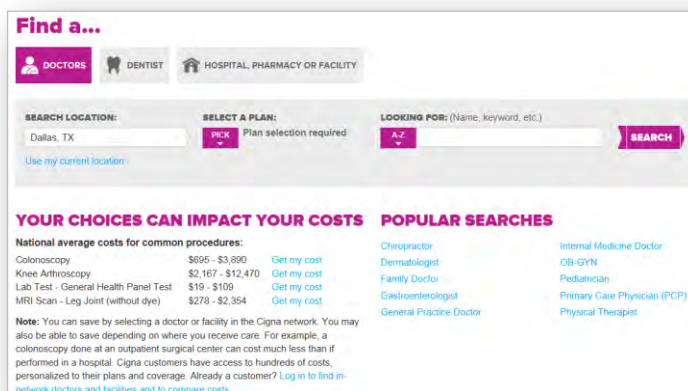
Find a...

DOCTORS DENTIST HOSPITAL, PHARMACY OR FACILITY

SEARCH LOCATION:
Dallas, TX
Use my current location

SELECT A PLAN:
PICK Plan selection required

LOOKING FOR: (Name, keyword, etc.)
A-Z
SEARCH

YOUR CHOICES CAN IMPACT YOUR COSTS

National average costs for common procedures:

| | | |
|---|---|---|
| Colonoscopy | \$695 - \$3,890 | Get my cost |
| Knee Arthroscopy | \$2,167 - \$12,470 | Get my cost |
| Lab Test - General Health Panel Test | \$19 - \$109 | Get my cost |
| MRI Scan - Leg Joint (without dye) | \$278 - \$2,354 | Get my cost |

Note: You can save by selecting a doctor or facility in the Cigna network. You may also be able to save depending on where you receive care. For example, a colonoscopy done at an outpatient surgical center can cost much less than if performed in a hospital. Cigna customers have access to hundreds of costs, personalized to their plans and coverage. Already a customer? Log in to find in-network doctors and facilities and to compare costs.

POPULAR SEARCHES

Chiropractor
Dermatologist
Family Doctor
Gastroenterologist
General Practice Doctor

Internal Medicine Doctor
OB-GYN
Pediatrician
Primary Care Physician (PCP)
Physical Therapist